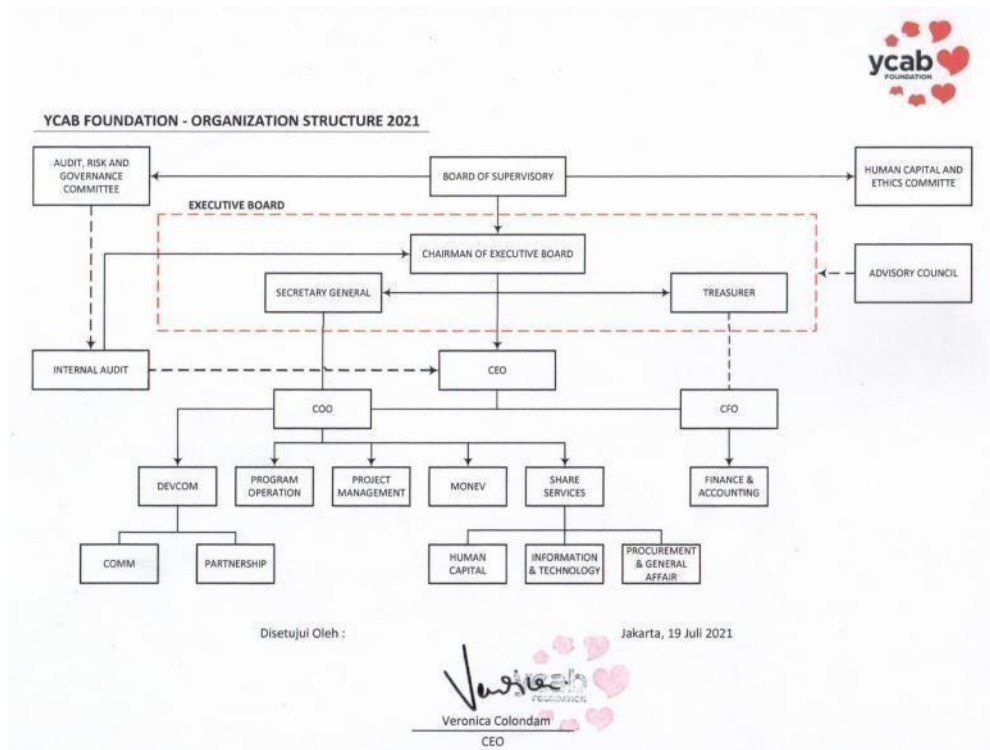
ycab FOUNDATION

YCAB FOUNDATION - ORGANIZATION STRUCTURE 2021

AUDIT, RISK AND GOVERNANCE COMMITTEE

BOARD OF SUPERVISORY

HUMAN CAPITAL AND ETHICS COMMITTE

EXECUTIVE BOARD

CHAIRMAN OF EXECUTIVE BOARD

ADVISORY COUNCIL

SECRETARY GENERAL

TREASURER

INTERNAL AUDIT

CEO

COO

CFO

DEVCOM

PROGRAM OPERATION

PROJECT MANAGEMENT

MONEV

SHARE SERVICES

FINANCE & ACCOUNTING

COMM

PARTNERSHIP

HUMAN CAPITAL

INFORMATION & TECHNOLOGY

PROCUREMENT & GENERAL AFFAIR

Disetujui Oleh :

Jakarta, 19 Juli 2021

ycab FOUNDATION

Veronica Colondam

CEO